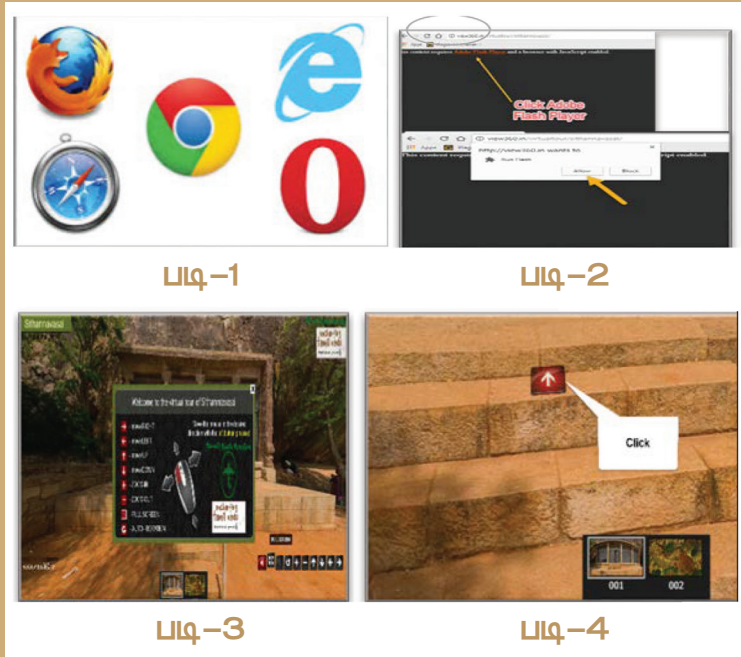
படி–1

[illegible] content requires Adobe Flash Player and a browser with JavaScript enabled.

Click Adobe Flash Player

Apps

This content requires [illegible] enabled.

https://www.view360.in wants to

Run Flash

Allow Block

படி–2

Sittannavasal

Welcome to the virtual tour of Sittannavasal

ZOOM IN
ZOOM OUT
PAN UP
PAN DOWN
PAN LEFT
PAN RIGHT
FULL SCREEN
AUTO ROTATION

படி–3

Click

001 002

படி–4